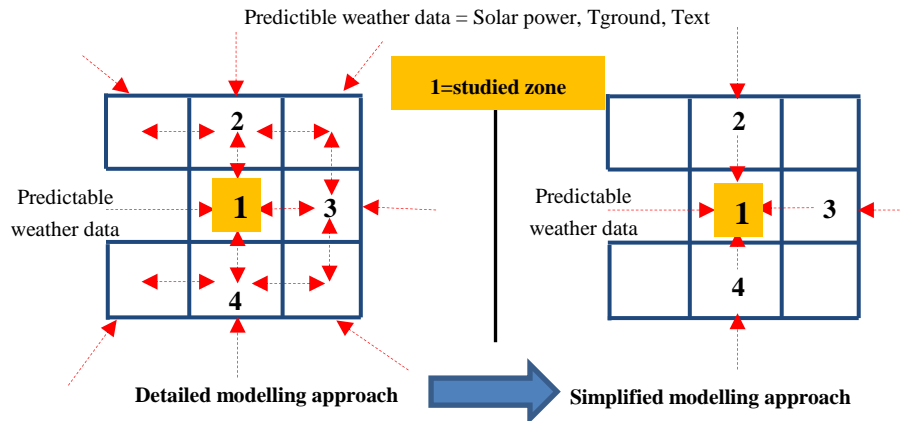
Predictible weather data = Solar power, Tground, Text

1=studied zone

2

Predictable weather data

1

3

4

Detailed modelling approach

2

Predictable weather data

1

3

4

Simplified modelling approach